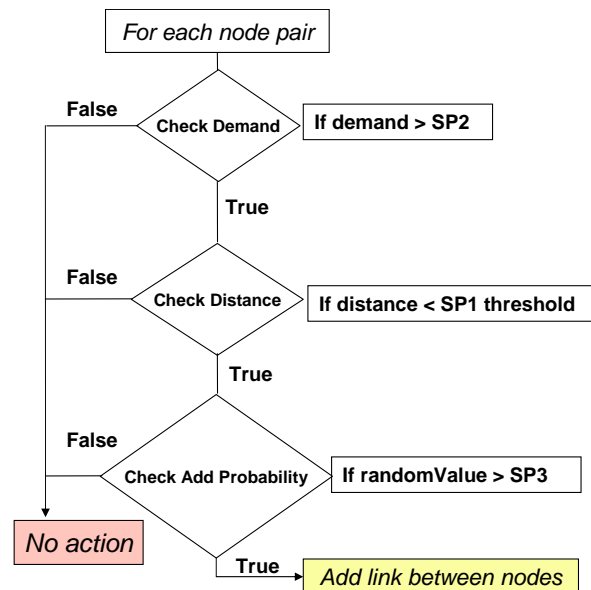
For each node pair

False

Check Demand

If demand > SP2

True

False

Check Distance

If distance < SP1 threshold

True

False

Check Add Probability

If randomValue > SP3

No action

True

Add link between nodes